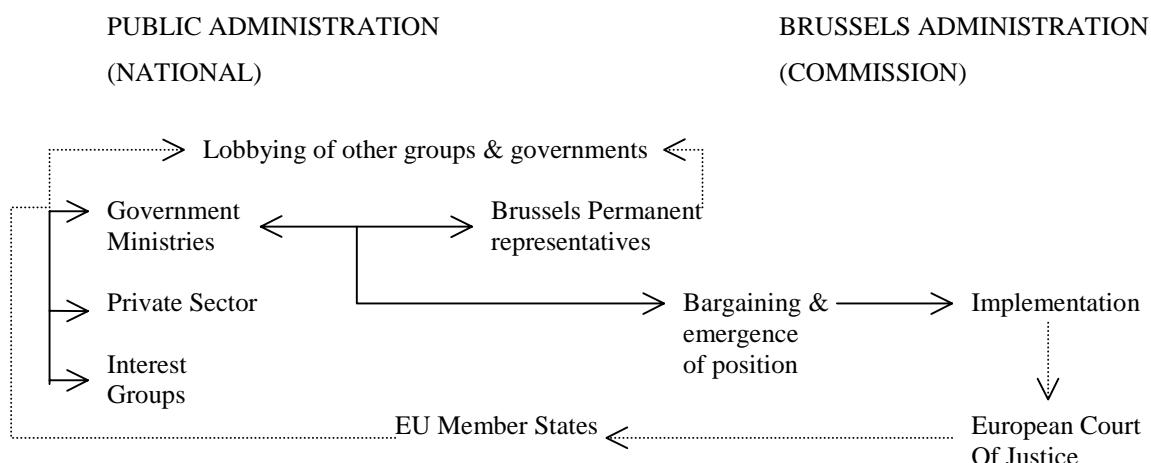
PUBLIC ADMINISTRATION (NATIONAL)

BRUSSELS ADMINISTRATION (COMMISSION)

Lobbying of other groups & governments

Government Ministries

Brussels Permanent representatives

Private Sector

Bargaining & emergence of position

Implementation

Interest Groups

EU Member States

European Court Of Justice